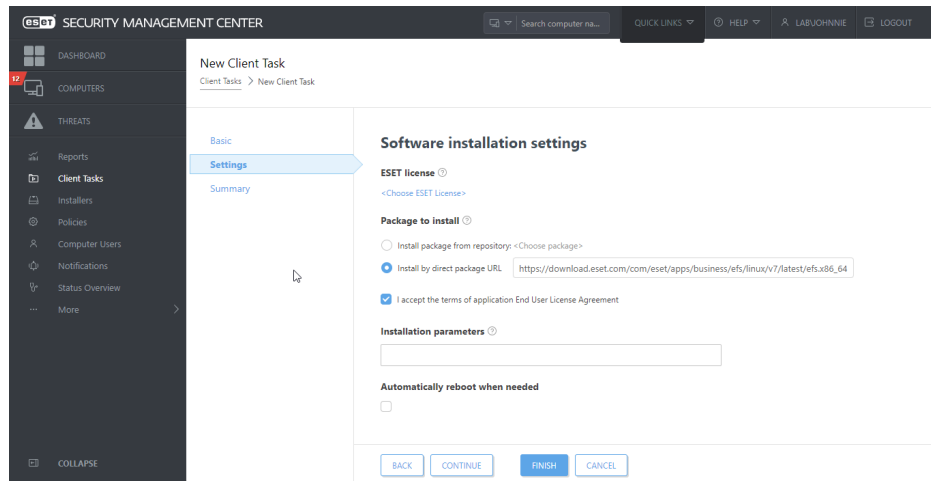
eset SECURITY MANAGEMENT CENTER

Search computer na...

QUICK LINKS

HELP

LAB\JOHNNIE

LOGOUT

DASHBOARD

12

COMPUTERS

THREATS

Reports

Client Tasks

Installers

Policies

Computer Users

Notifications

Status Overview

More

COLLAPSE

New Client Task

Client Tasks > New Client Task

Basic

Settings

Summary

Software installation settings

ESET license

<Choose ESET License>

Package to install

Install package from repository: <Choose package>

Install by direct package URL https://download.eset.com/com/eset/apps/business/efs/linux/v7/latest/efs.x86_64

I accept the terms of application End User License Agreement

Installation parameters

Automatically reboot when needed

BACK

CONTINUE

FINISH

CANCEL